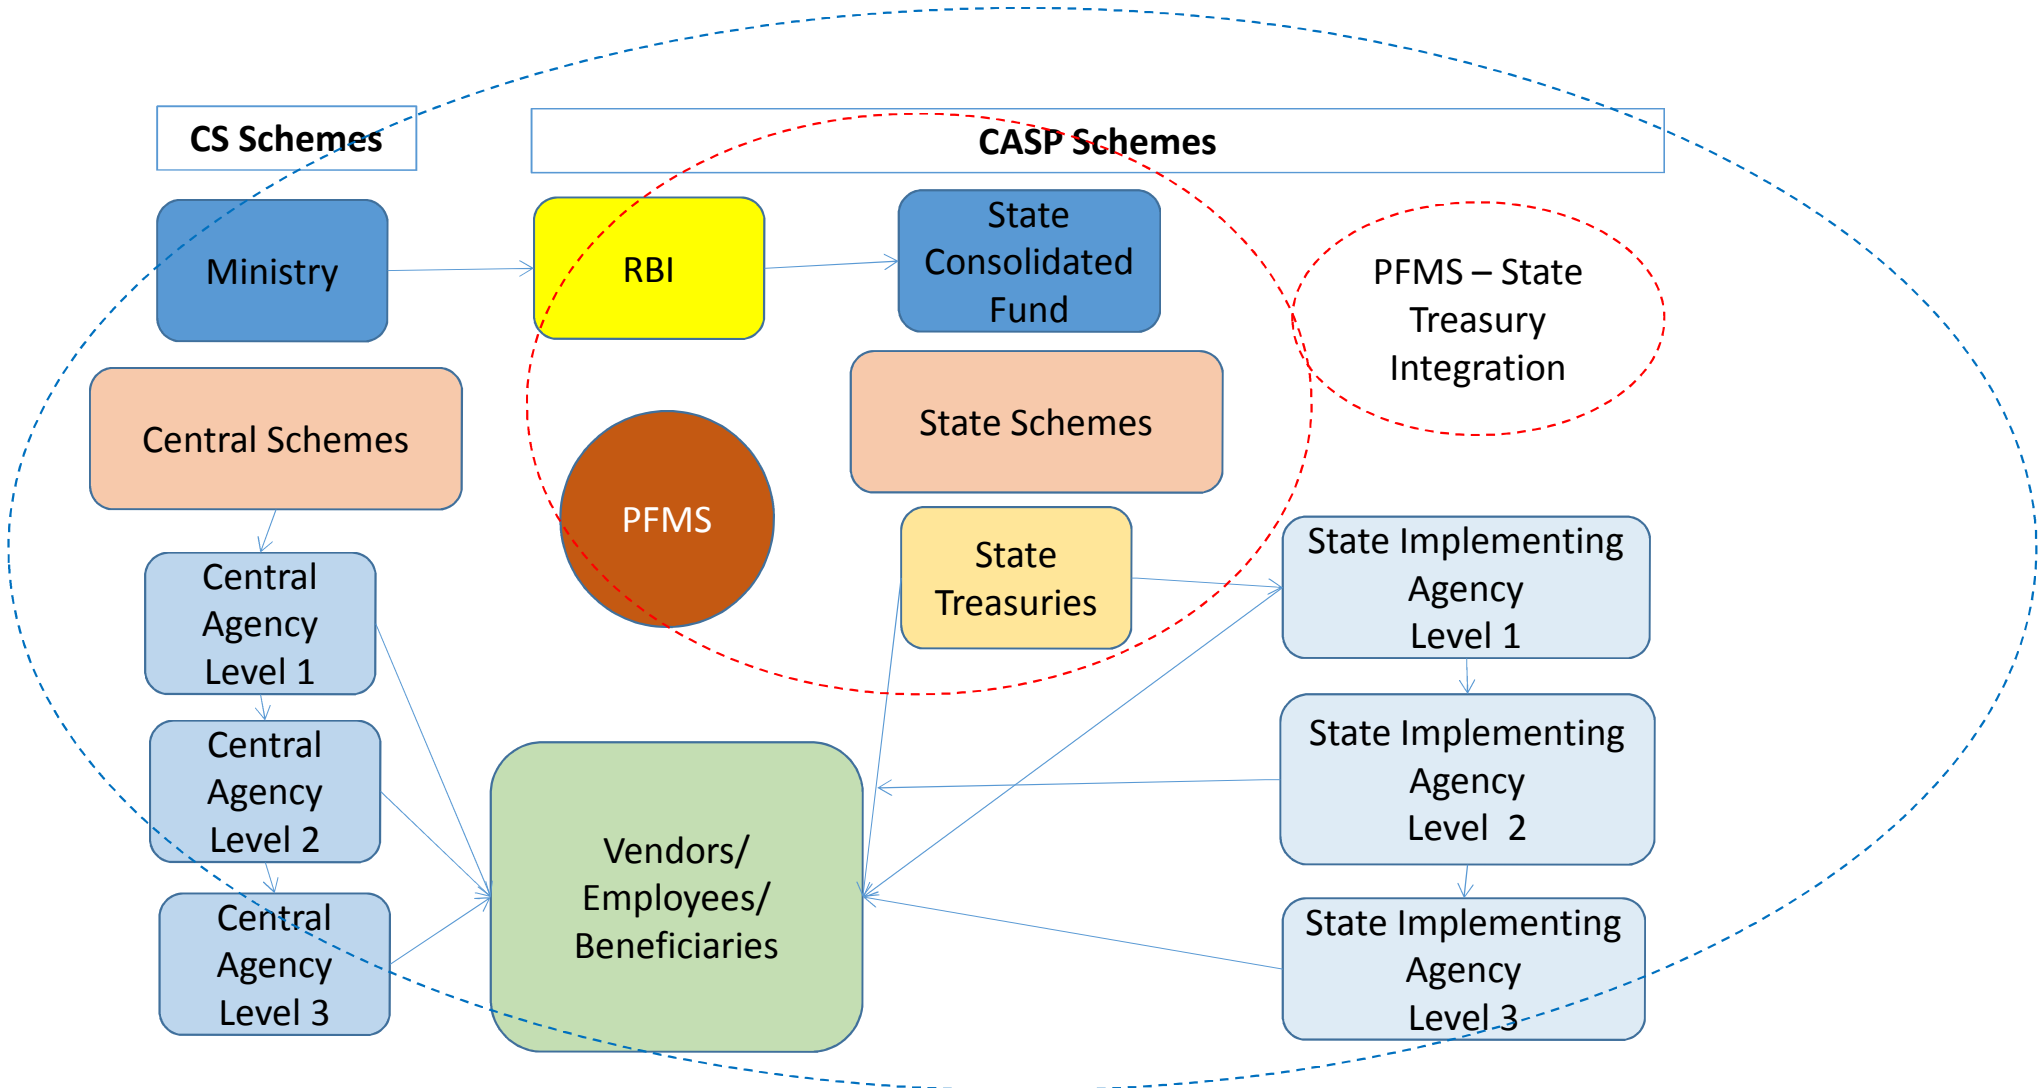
CS Schemes

CASP Schemes

Ministry

RBI

State Consolidated Fund

PFMS – State Treasury Integration

Central Schemes

State Schemes

PFMS

State Treasuries

Central Agency Level 1

State Implementing Agency Level 1

Central Agency Level 2

State Implementing Agency Level 2

Vendors/ Employees/ Beneficiaries

Central Agency Level 3

State Implementing Agency Level 3